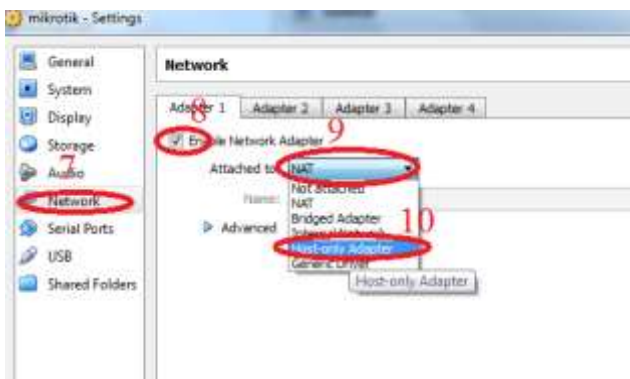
mikrotik - Settings

General
System
Display
Storage
Audio
Network
Serial Ports
USB
Shared Folders

7

Network

Adapter 1 Adapter 2 Adapter 3 Adapter 4

8

Enable Network Adapter

9

Attached to: NAT

Name:

Advanced

Not attached
NAT
Bridged Adapter
Internal Network
Host-only Adapter
Generic Driver

10

Host-only Adapter